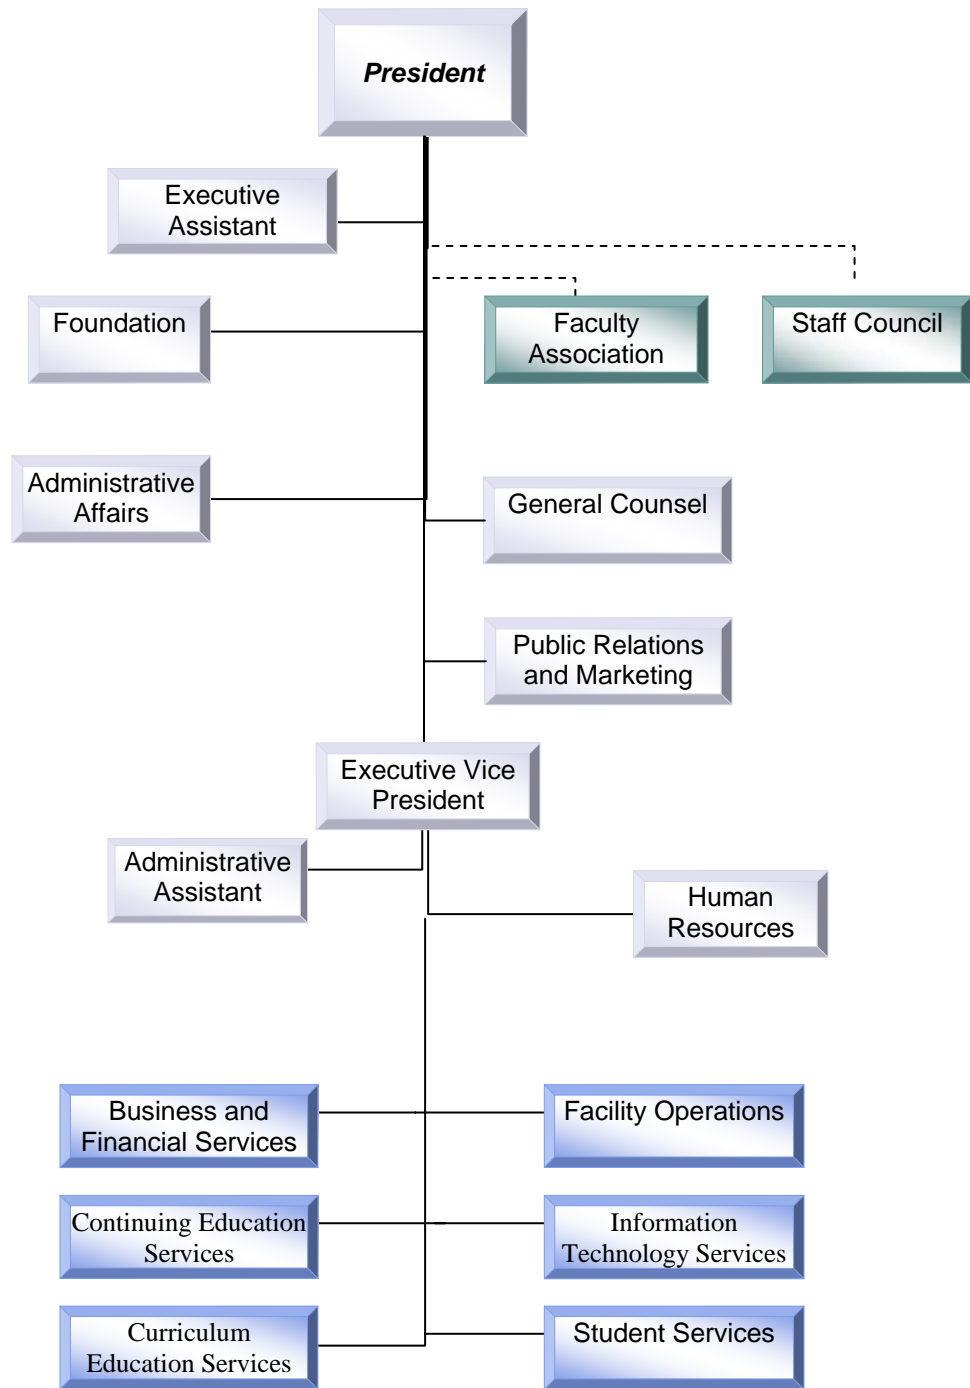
President

Executive Assistant

Foundation

Faculty Association

Staff Council

Administrative Affairs

General Counsel

Public Relations and Marketing

Executive Vice President

Administrative Assistant

Human Resources

Business and Financial Services

Facility Operations

Continuing Education Services

Information Technology Services

Curriculum Education Services

Student Services